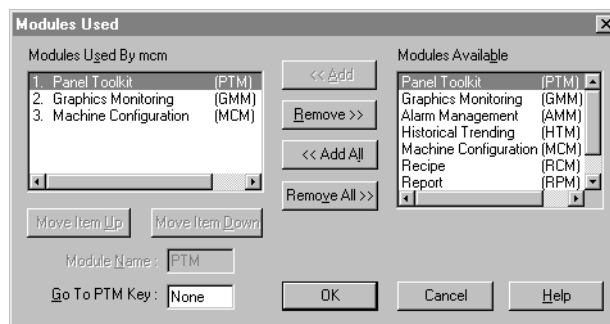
Modules Used
×

Modules Used By mcm

1. Panel Toolkit (PTM)
2. Graphics Monitoring (GMM)
3. Machine Configuration (MCM)

<< Add

Remove >>

<< Add All

Remove All >>

Modules Available

Panel Toolkit (PTM)
Graphics Monitoring (GMM)
Alarm Management (AMM)
Historical Trending (HTM)
Machine Configuration (MCM)
Recipe (RCM)
Report (RPM)

Move Item Up

Move Item Down

Module Name : PTM

Go To PTM Key : None

OK

Cancel

Help